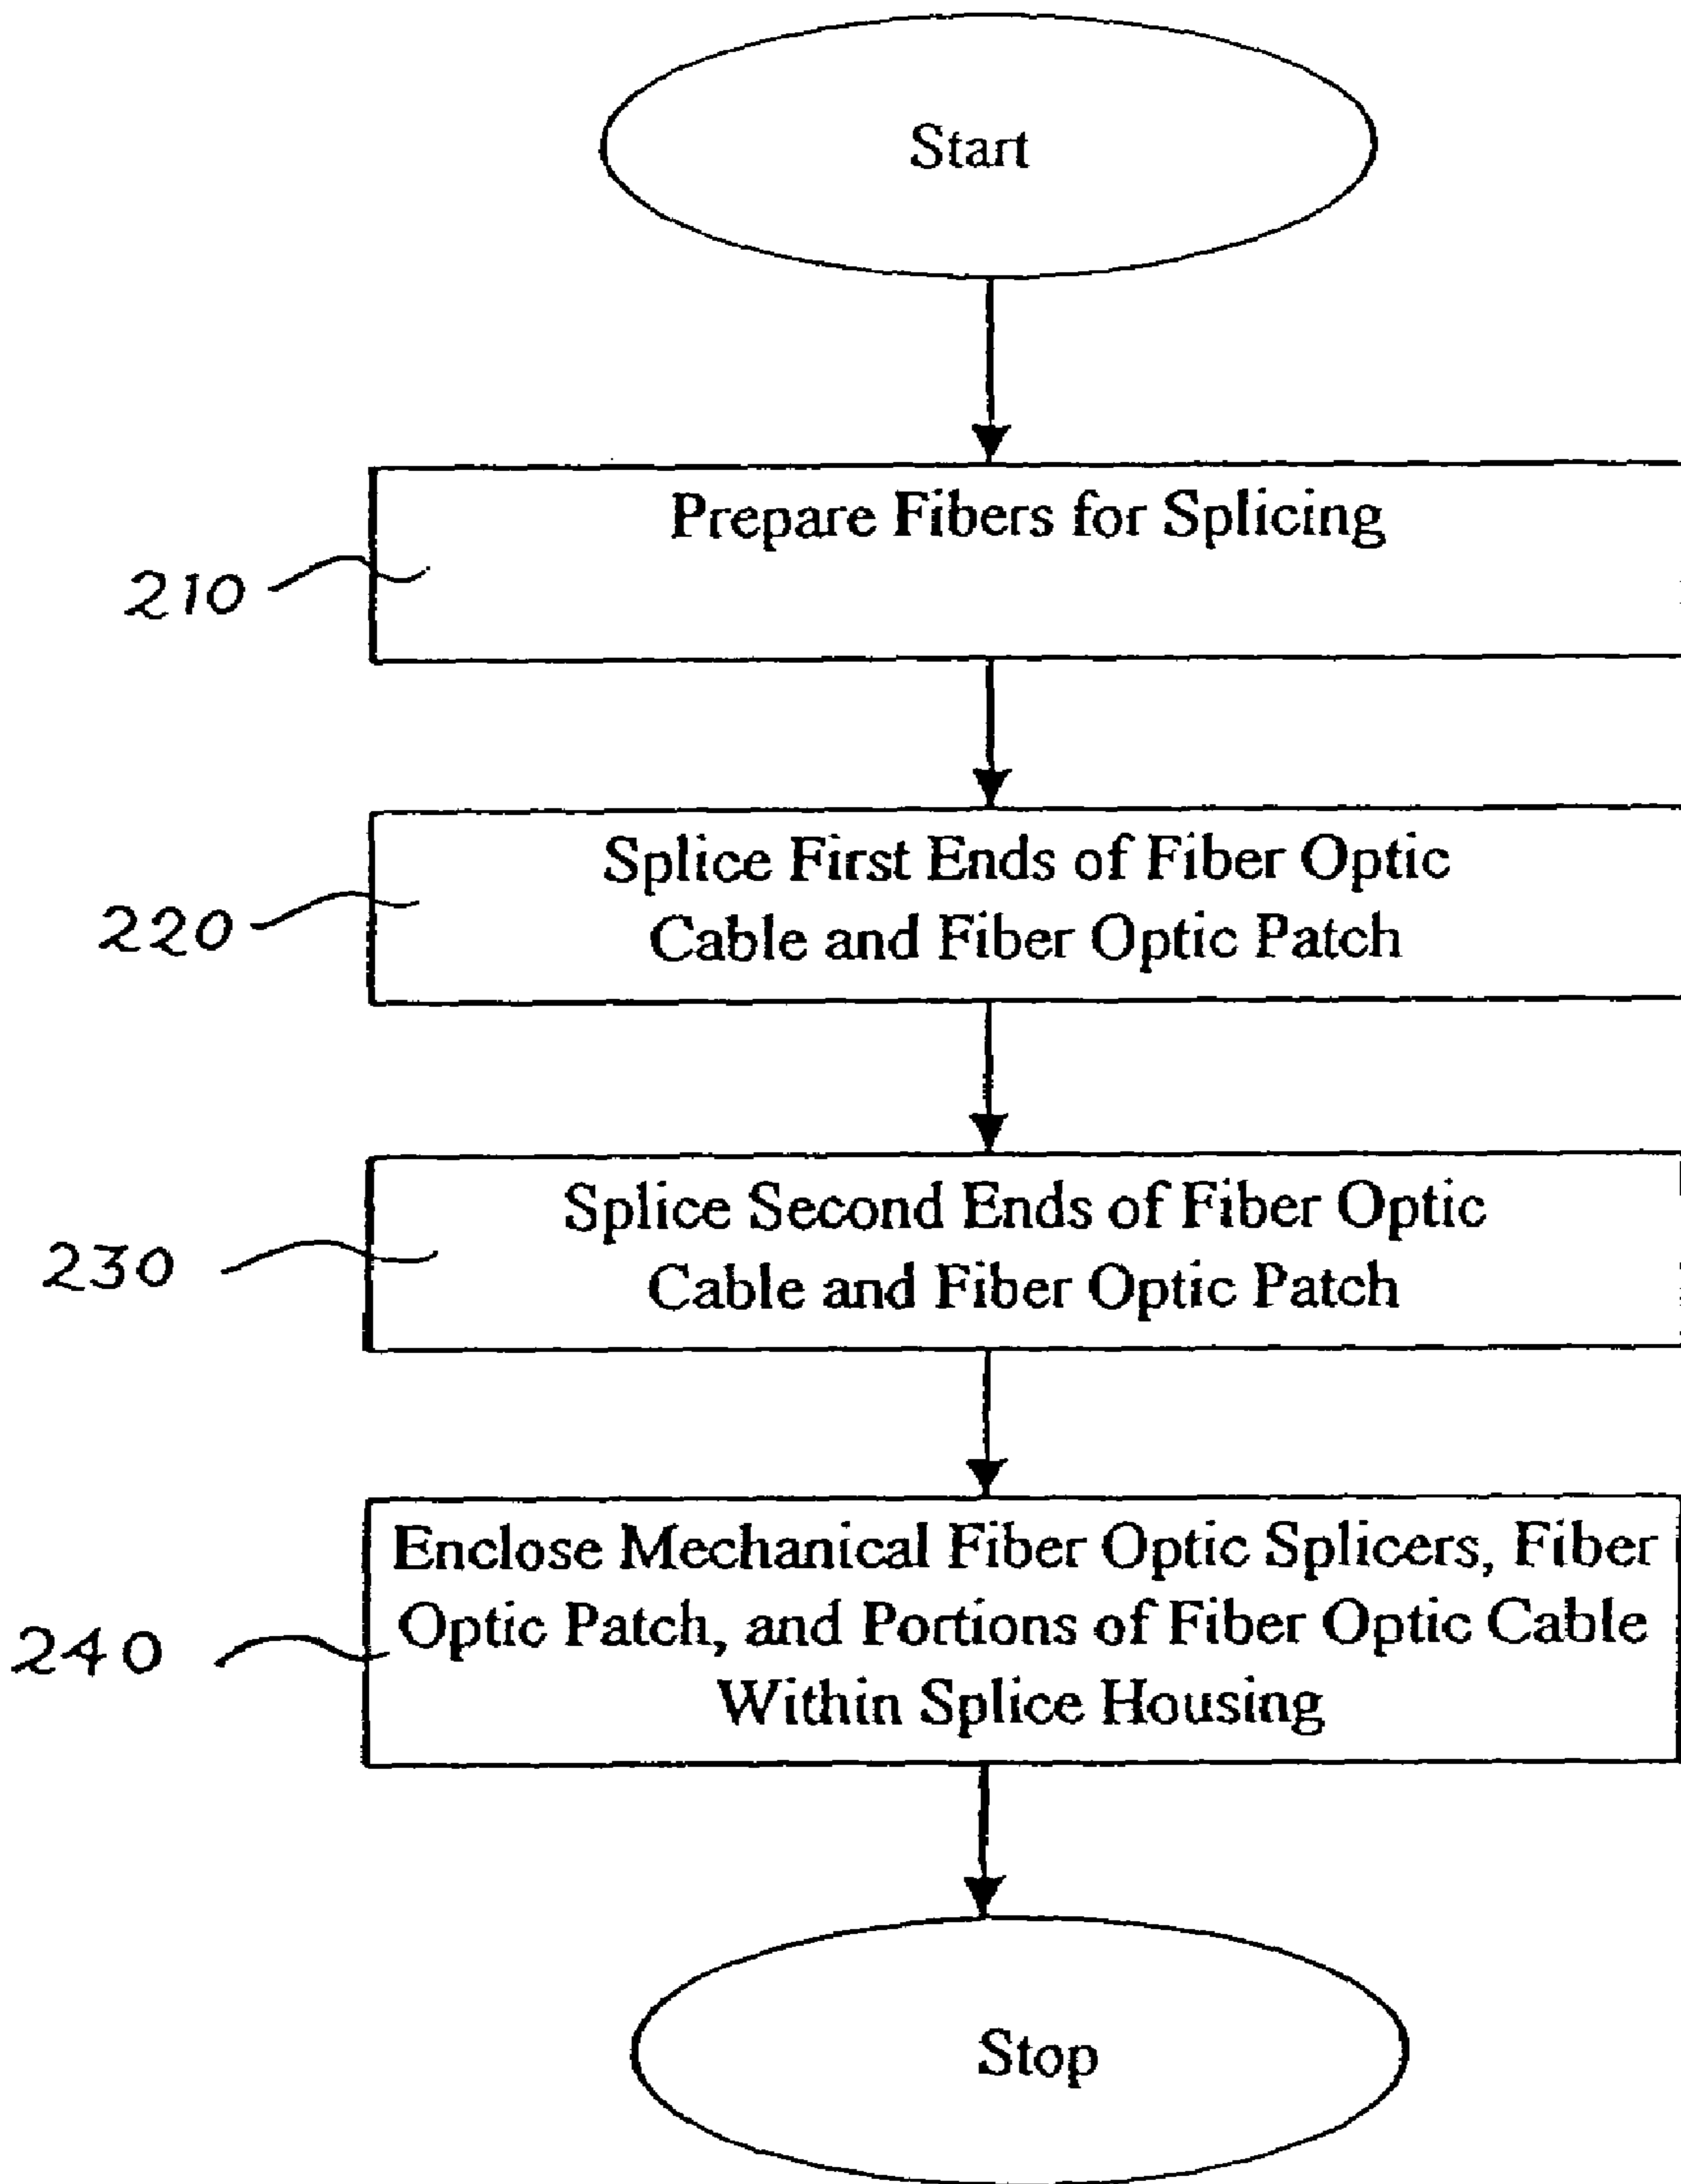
Start

210

Prepare Fibers for Splicing

220

Splice First Ends of Fiber Optic Cable and Fiber Optic Patch

230

Splice Second Ends of Fiber Optic Cable and Fiber Optic Patch

240

Enclose Mechanical Fiber Optic Splicers, Fiber Optic Patch, and Portions of Fiber Optic Cable Within Splice Housing

Stop